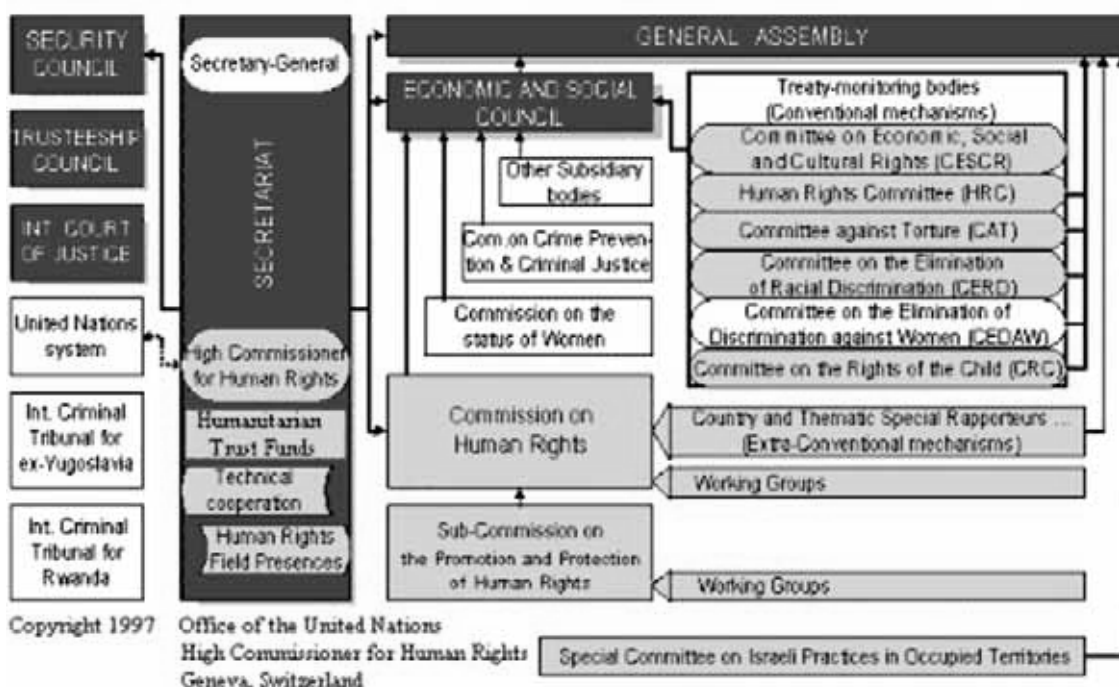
SECURITY COUNCIL

TRUSTEESHIP COUNCIL

INT. COURT OF JUSTICE

United Nations system

Int. Criminal Tribunal for ex-Yugoslavia

Int. Criminal Tribunal for Rwanda

Secretary-General

SECRETARIAT

High Commissioner for Human Rights

Humanitarian Trust Funds

Technical cooperation

Human Rights Field Presences

GENERAL ASSEMBLY

ECONOMIC AND SOCIAL COUNCIL

Other Subsidiary bodies

Com. on Crime Prevention & Criminal Justice

Commission on the status of Women

Commission on Human Rights

Sub-Commission on the Promotion and Protection of Human Rights

Treaty-monitoring bodies (Conventional mechanisms)

Committee on Economic, Social and Cultural Rights (CESCR)

Human Rights Committee (HRC)

Committee against Torture (CAT)

Committee on the Elimination of Racial Discrimination (CERD)

Committee on the Elimination of Discrimination against Women (CEDAW)

Committee on the Rights of the Child (CRC)

Country and Thematic Special Rapporteurs ... (Extra-Conventional mechanisms)

Working Groups

Working Groups

Copyright 1997

Office of the United Nations High Commissioner for Human Rights Geneva, Switzerland

Special Committee on Israeli Practices in Occupied Territories